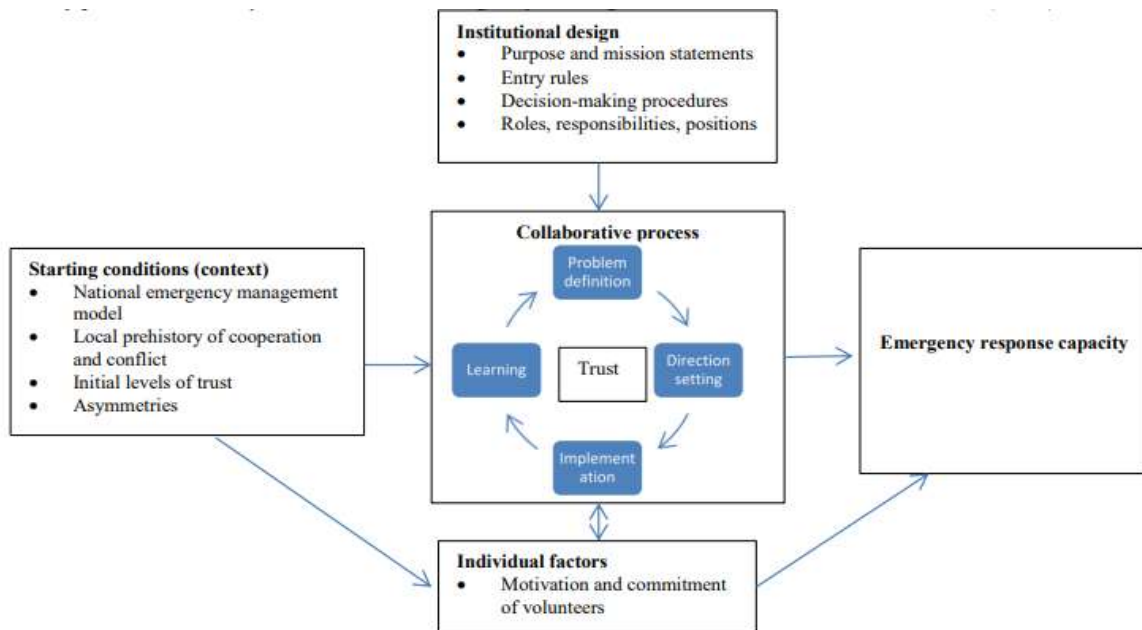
Institutional design
- Purpose and mission statements
- Entry rules
- Decision-making procedures
- Roles, responsibilities, positions

Starting conditions (context)
- National emergency management model
- Local prehistory of cooperation and conflict
- Initial levels of trust
- Asymmetries

Collaborative process

Problem definition

Direction setting

Implement ation

Learning

Trust

Emergency response capacity

Individual factors
- Motivation and commitment of volunteers